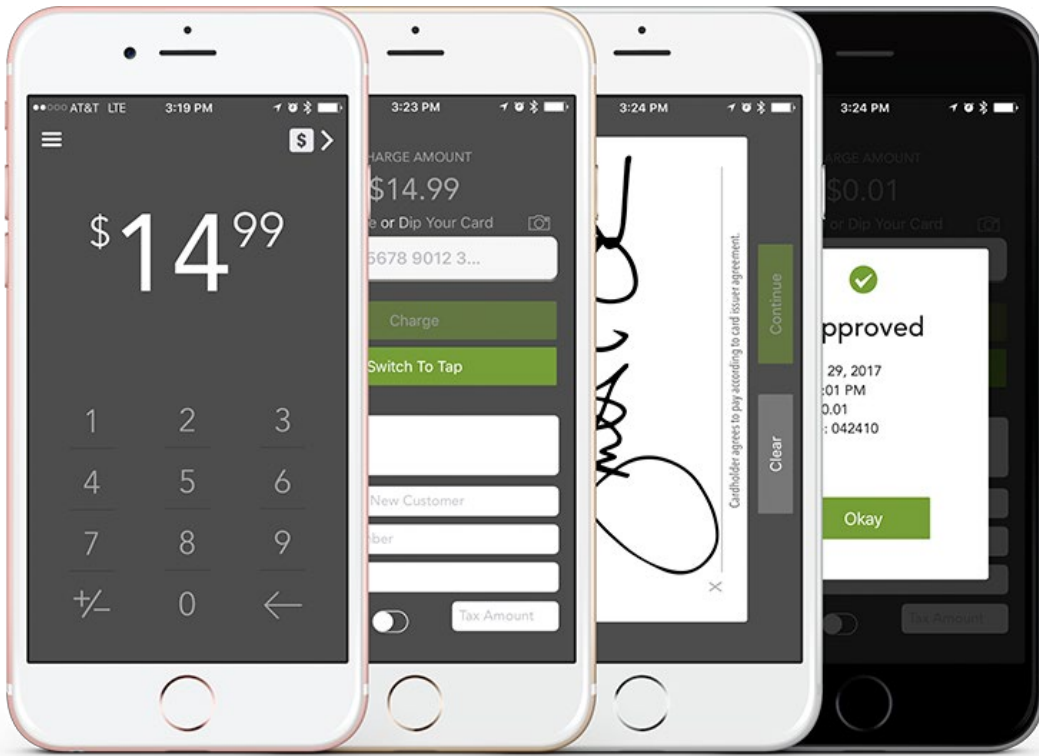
●●○○○ AT&T LTE 3:19 PM

$

$ $14^{99}$

1 2 3
4 5 6
7 8 9
+/– 0 ←

3:23 PM

HARGE AMOUNT

$14.99

e or Dip Your Card

5678 9012 3...

Charge

Switch To Tap

New Customer

nber

Tax Amount

3:24 PM

Cardholder agrees to pay according to card issuer agreement.

X

Continue

Clear

3:24 PM

ARGE AMOUNT

$0.01

or Dip Your Card

pproved

29, 2017

:01 PM

0.01

: 042410

Okay

Tax Amount